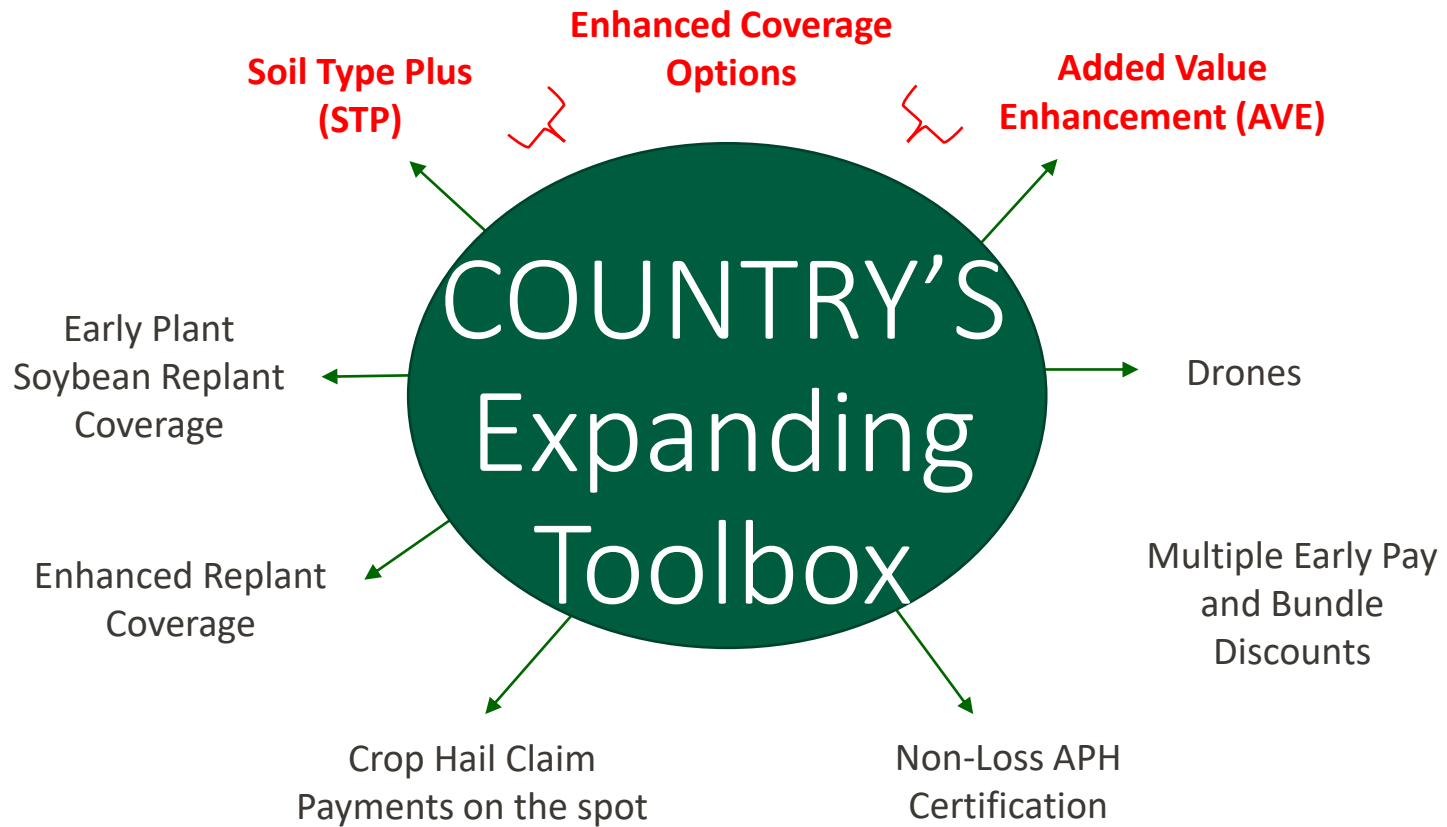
Enhanced Coverage Options

Soil Type Plus (STP)

Added Value Enhancement (AVE)

COUNTRY'S Expanding Toolbox

Early Plant Soybean Replant Coverage

Drones

Enhanced Replant Coverage

Multiple Early Pay and Bundle Discounts

Crop Hail Claim Payments on the spot

Non-Loss APH Certification